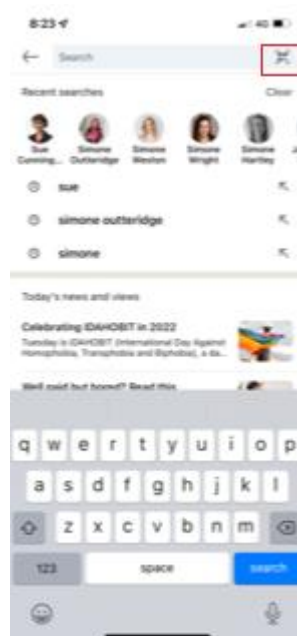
8:23

Search

Recent searches

Clear

Sue Cunning... Simone Outteridge Simone Weston Simone Wright Simone Hartley

sue

simone outteridge

simone

Today's news and views

Celebrating IDAHOBIT in 2022

Tuesday is IDAHOBIT (International Day Against Homophobia, Transphobia and Biphobia), a da...

Well paid but bored? Read this

q w e r t y u i o p

a s d f g h j k l

z x c v b n m

123 space search